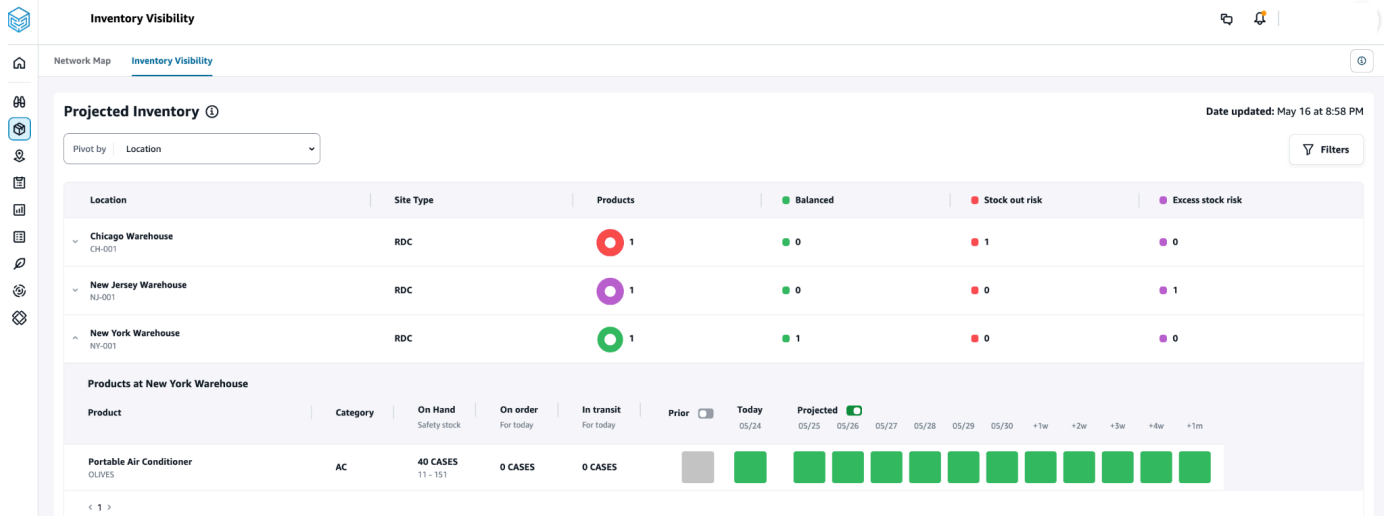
Inventory Visibility

Network Map
Inventory Visibility

Projected Inventory

Date updated: May 16 at 8:58 PM

Pivot by Location

Filters

| Location | Site Type | Products | Balanced | Stock out risk | Excess stock risk |
|---|---|---|---|---|---|
| Chicago Warehouse CH-001 | RDC | 1 | 0 | 1 | 0 |
| New Jersey Warehouse NJ-001 | RDC | 1 | 0 | 0 | 1 |
| New York Warehouse NY-001 | RDC | 1 | 1 | 0 | 0 |

Products at New York Warehouse

| Product | Category | On Hand Safety stock | On order For today | In transit For today | Prior | Today 05/24 | Projected 05/25 | 05/26 | 05/27 | 05/28 | 05/29 | 05/30 | +1w | +2w | +3w | +4w | +1m |
|---|---|---|---|---|---|---|---|---|---|---|---|---|---|---|---|---|---|
| Portable Air Conditioner OLIVES | AC | 40 CASES 11 - 151 | 0 CASES | 0 CASES | | | | | | | | | | | | | |

< 1 >